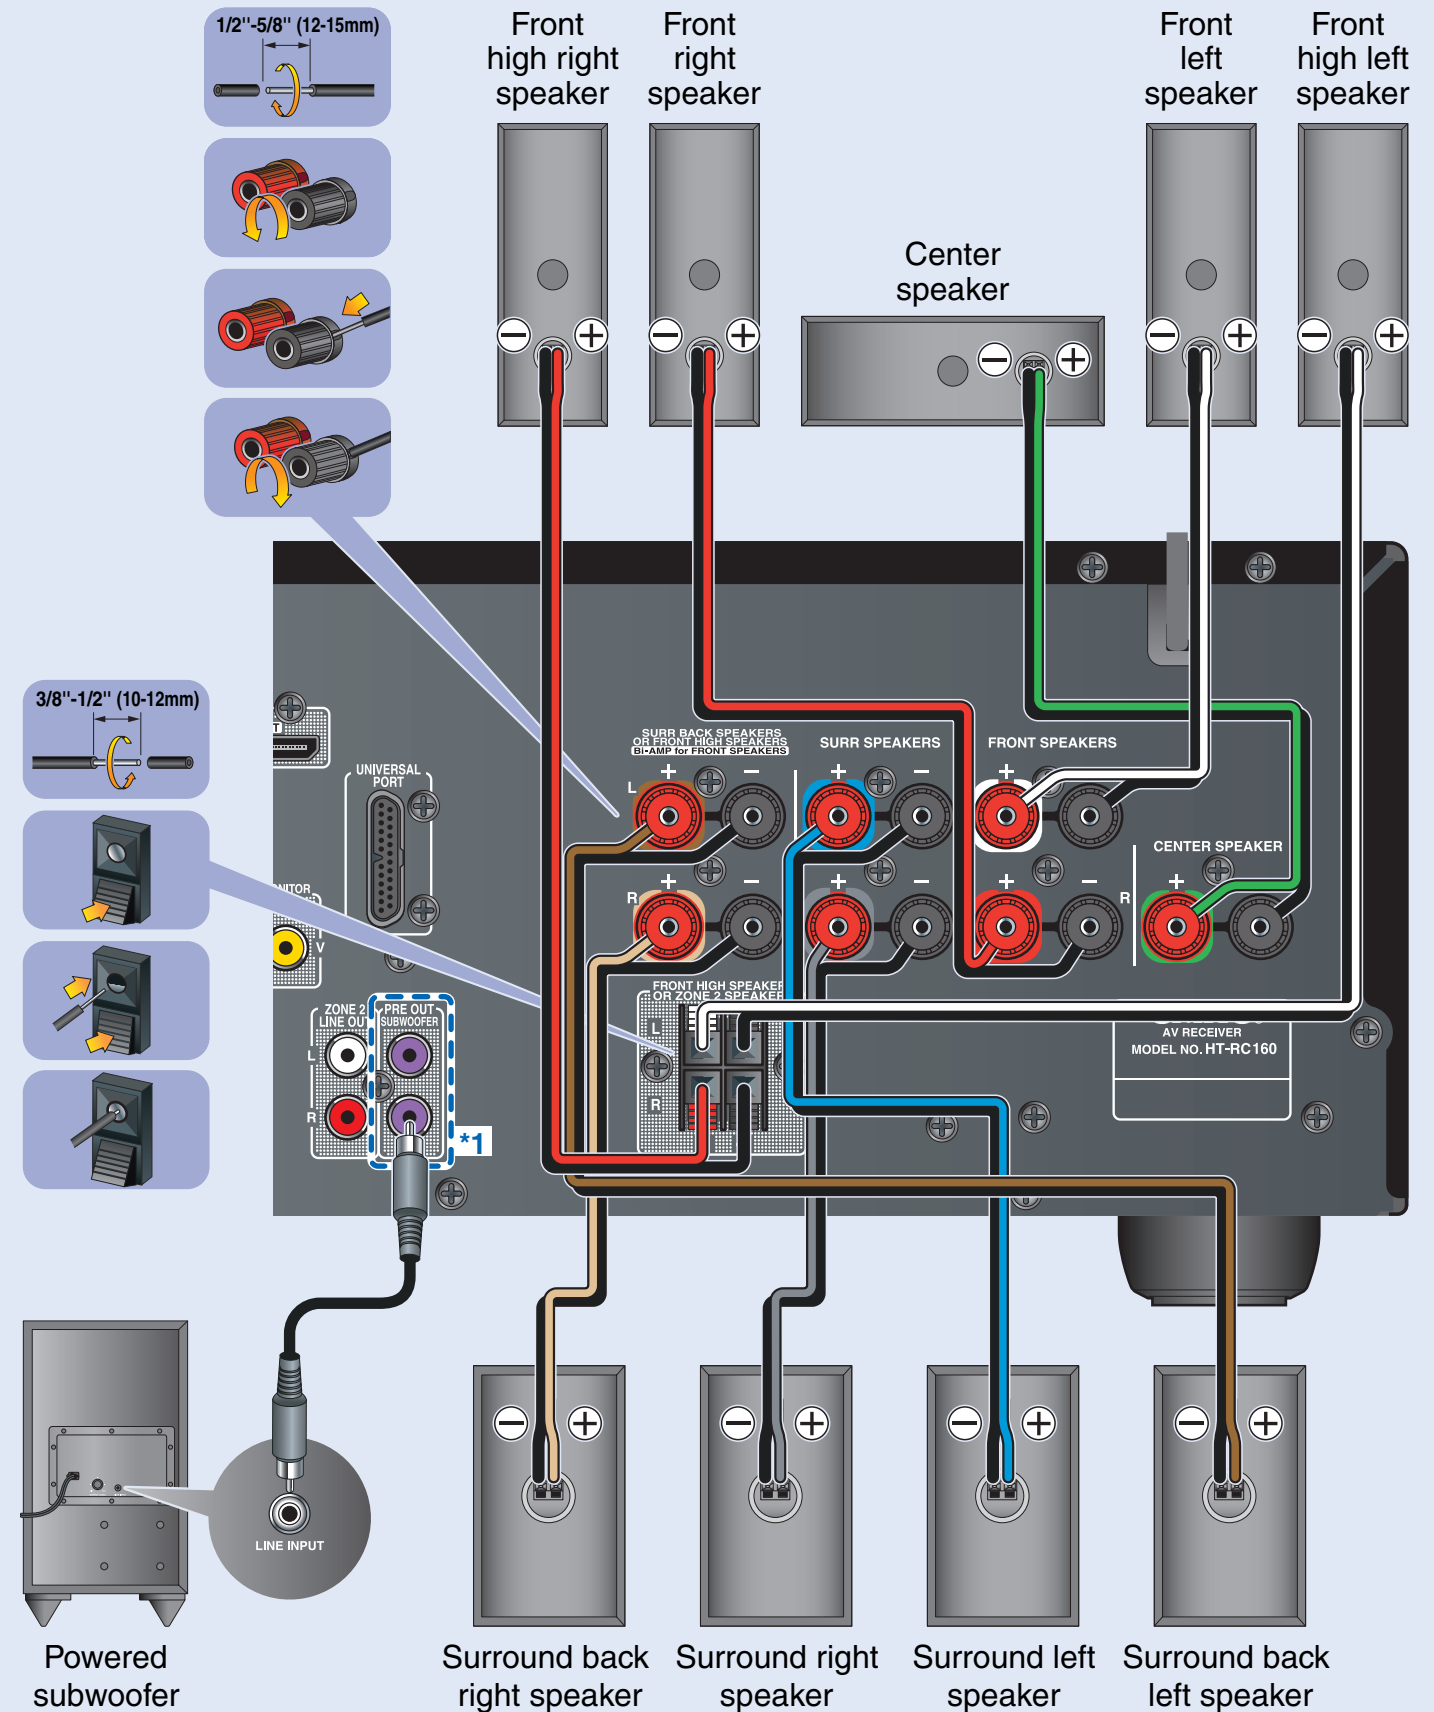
1/2"-5/8" (12-15mm)

Front high right speaker

Front right speaker

Front left speaker

Front high left speaker

Center speaker

3/8"-1/2" (10-12mm)

UNIVERSAL PORT

SURR BACK SPEAKERS OR FRONT HIGH SPEAKERS Bi-AMP for FRONT SPEAKERS

SURR SPEAKERS

FRONT SPEAKERS

CENTER SPEAKER

L

R

+

−

FRONT HIGH SPEAKERS OR ZONE 2 SPEAKERS

ZONE 2 LINE OUT

PRE OUT SUBWOOFER

*1

AV RECEIVER
MODEL NO. HT-RC160

LINE INPUT

Powered subwoofer

Surround back right speaker

Surround right speaker

Surround left speaker

Surround back left speaker